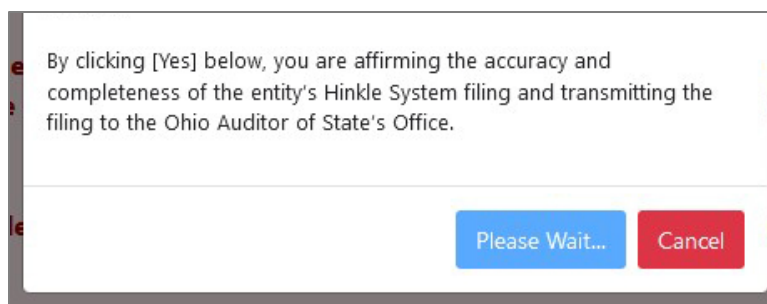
By clicking [Yes] below, you are affirming the accuracy and completeness of the entity's Hinkle System filing and transmitting the filing to the Ohio Auditor of State's Office.

Please Wait...

Cancel